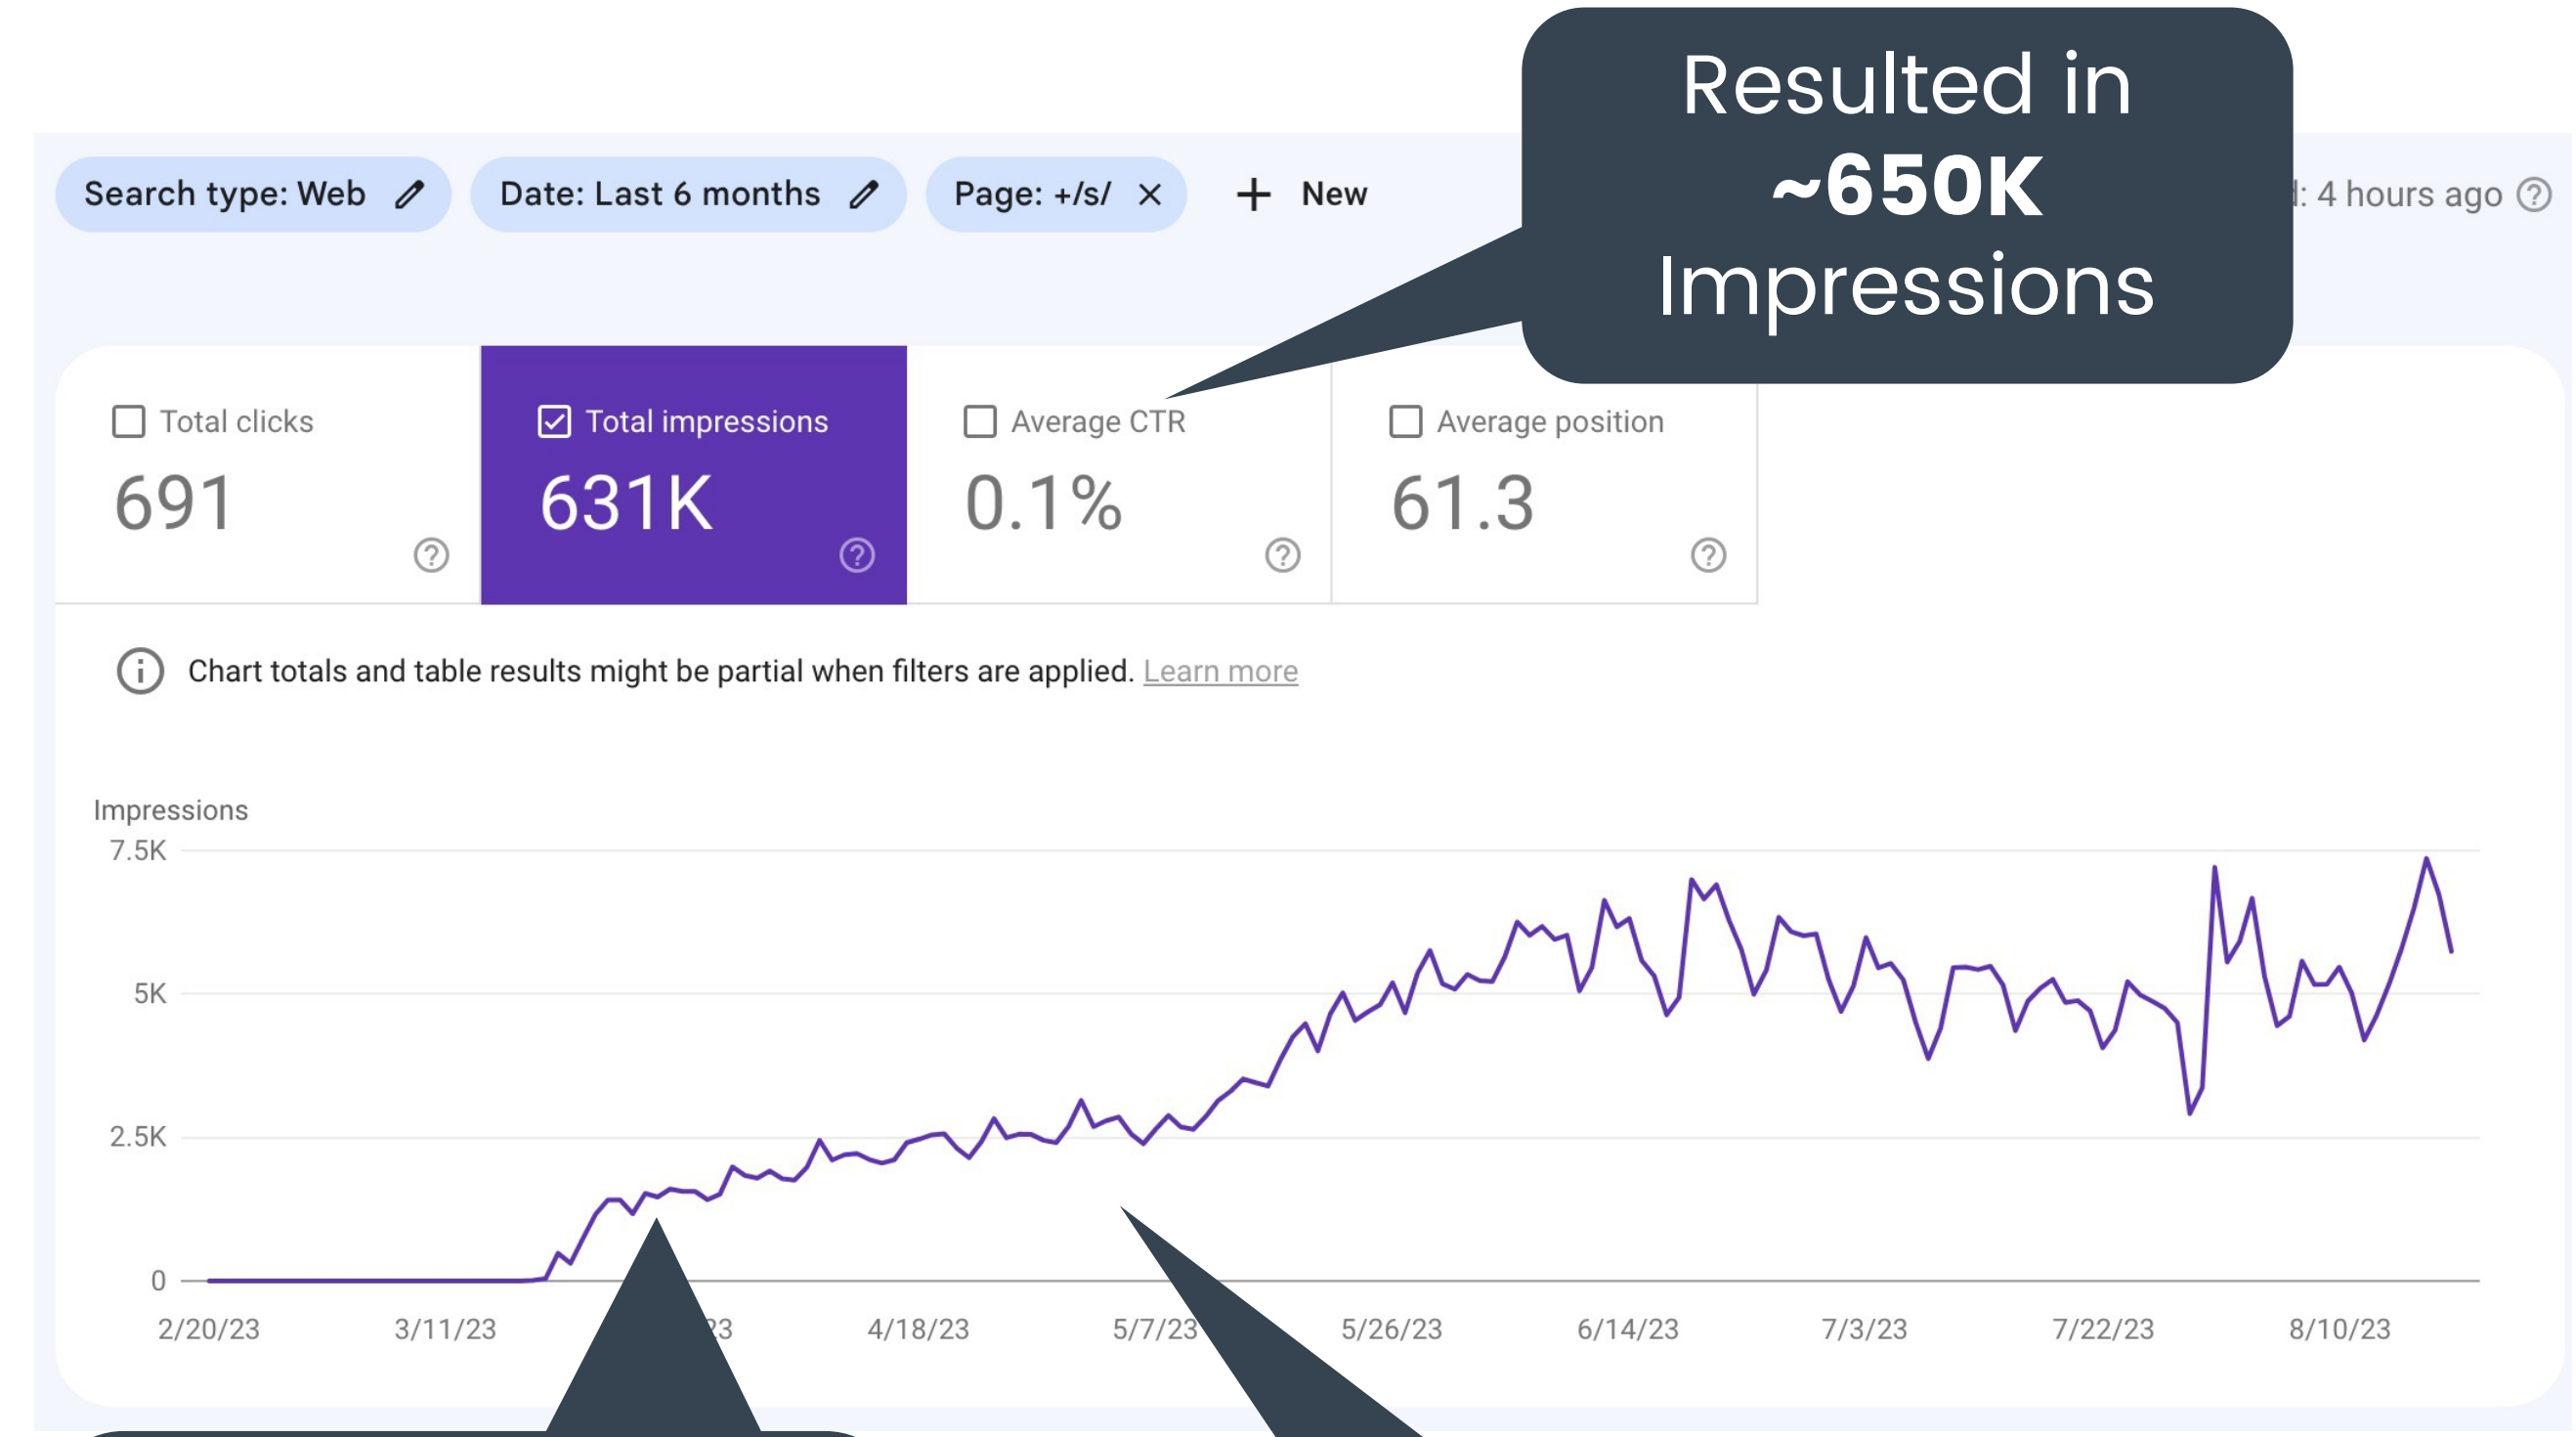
Search type: Web

Date: Last 6 months

Page: +/s/

New

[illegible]: 4 hours ago

Resulted in
**~650K**
Impressions

Total clicks
691

Total impressions
631K

Average CTR
0.1%

Average position
61.3

Chart totals and table results might be partial when filters are applied. Learn more

Impressions

7.5K

5K

2.5K

0

2/20/23

3/11/23

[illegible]3

4/18/23

5/7/23

5/26/23

6/14/23

7/3/23

7/22/23

8/10/23